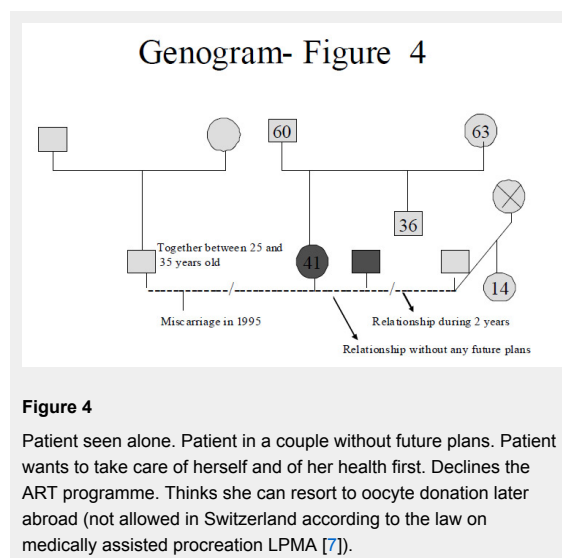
Genogram- Figure 4

60

63

36

Together between 25 and 35 years old

41

14

Miscarriage in 1995

Relationship during 2 years

Relationship without any future plans

**Figure 4**

Patient seen alone. Patient in a couple without future plans. Patient wants to take care of herself and of her health first. Declines the ART programme. Thinks she can resort to oocyte donation later abroad (not allowed in Switzerland according to the law on medically assisted procreation LPMA [7]).